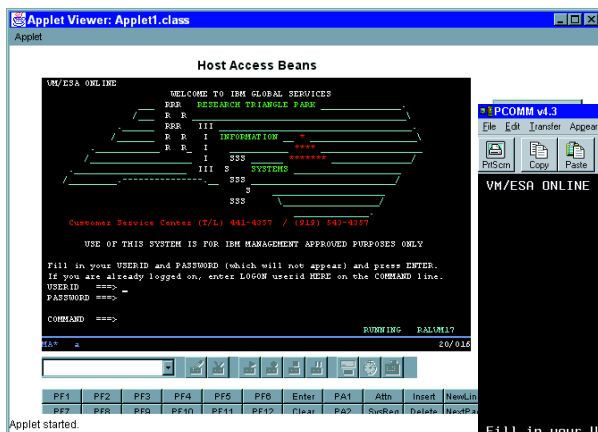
Applet Viewer: Applet1.class

Applet

Host Access Beans

VM/ESA ONLINE

WELCOME TO IBM GLOBAL SERVICES

RRR RESEARCH TRIANGLE PARK

R R

RRR III

R R I INFORMATION

R R I ****

I SSS *******

III S SYSTEMS

S

SSS

Customer Service Center (T/L) 441-4357 / (919) 543-4357

USE OF THIS SYSTEM IS FOR IBM MANAGEMENT APPROVED PURPOSES ONLY

Fill in your USERID and PASSWORD (which will not appear) and press ENTER.
If you are already logged on, enter LOGON userid HERE on the COMMAND line.
USERID ===> _
PASSWORD ===>

COMMAND ===>

RUNNING RALVM17

MA* a 20/016

| PF1 | PF2 | PF3 | PF4 | PF5 | PF6 | Enter | PA1 | Attn | Insert | NewLin |
|---|---|---|---|---|---|---|---|---|---|---|
| PF7 | PF8 | PF9 | PF10 | PF11 | PF12 | Clear | PA2 | SysReq | Delete | NextPa |

Applet started.

PCOMM v4.3

File Edit Transfer Appear

PrtScrn Copy Paste

VM/ESA ONLINE

Fill in your U